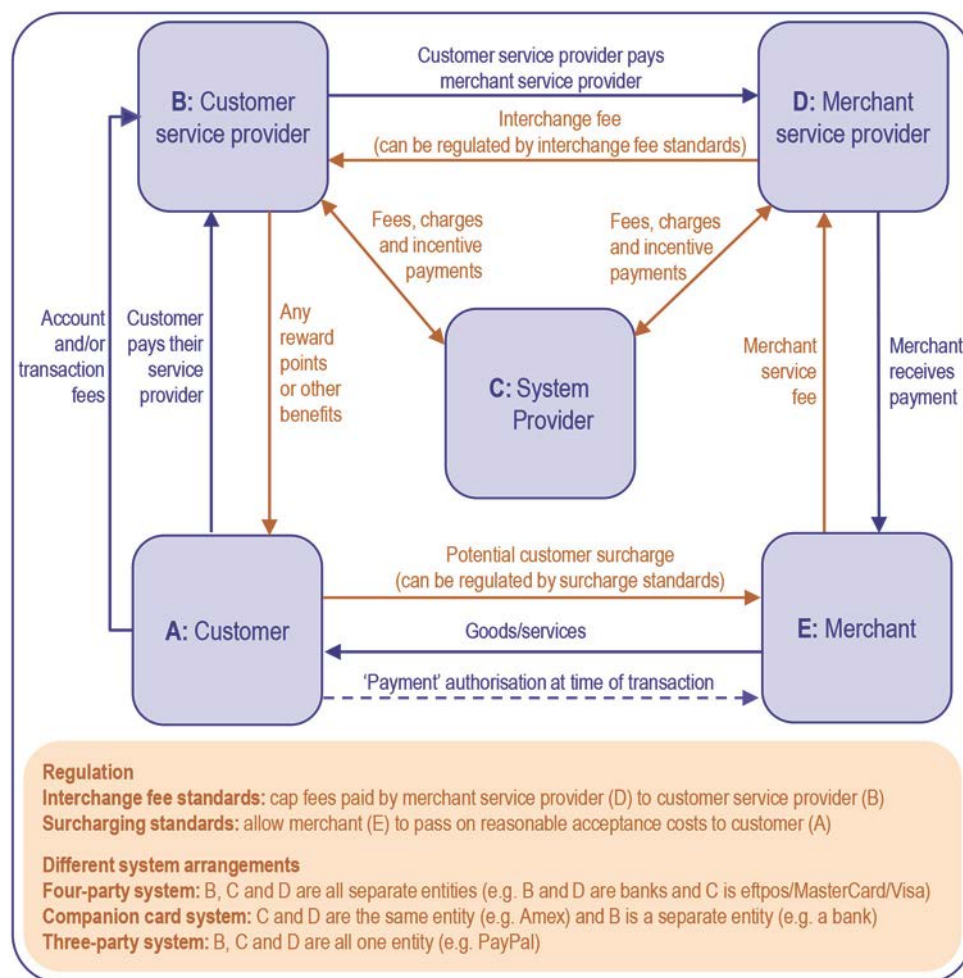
B: Customer service provider

Customer service provider pays merchant service provider

D: Merchant service provider

Interchange fee (can be regulated by interchange fee standards)

Fees, charges and incentive payments

Fees, charges and incentive payments

Account and/or transaction fees

Customer pays their service provider

Any reward points or other benefits

C: System Provider

Merchant service fee

Merchant receives payment

Potential customer surcharge (can be regulated by surcharge standards)

A: Customer

Goods/services

E: Merchant

'Payment' authorisation at time of transaction

Regulation
Interchange fee standards: cap fees paid by merchant service provider (D) to customer service provider (B)
Surcharging standards: allow merchant (E) to pass on reasonable acceptance costs to customer (A)

Different system arrangements
Four-party system: B, C and D are all separate entities (e.g. B and D are banks and C is eftpos/MasterCard/Visa)
Companion card system: C and D are the same entity (e.g. Amex) and B is a separate entity (e.g. a bank)
Three-party system: B, C and D are all one entity (e.g. PayPal)